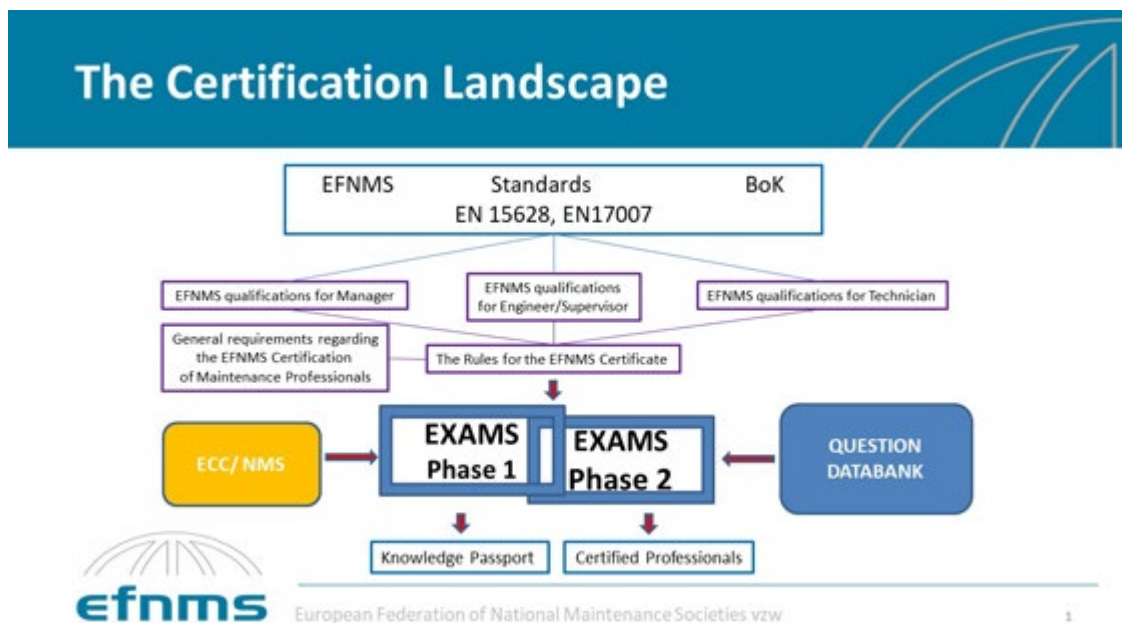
The Certification Landscape

EFNMS Standards BoK
EN 15628, EN17007

EFNMS qualifications for Manager

EFNMS qualifications for Engineer/Supervisor

EFNMS qualifications for Technician

General requirements regarding the EFNMS Certification of Maintenance Professionals

The Rules for the EFNMS Certificate

ECC/ NMS

EXAMS Phase 1

EXAMS Phase 2

QUESTION DATABANK

Knowledge Passport

Certified Professionals

efnms

European Federation of National Maintenance Societies vzw

1